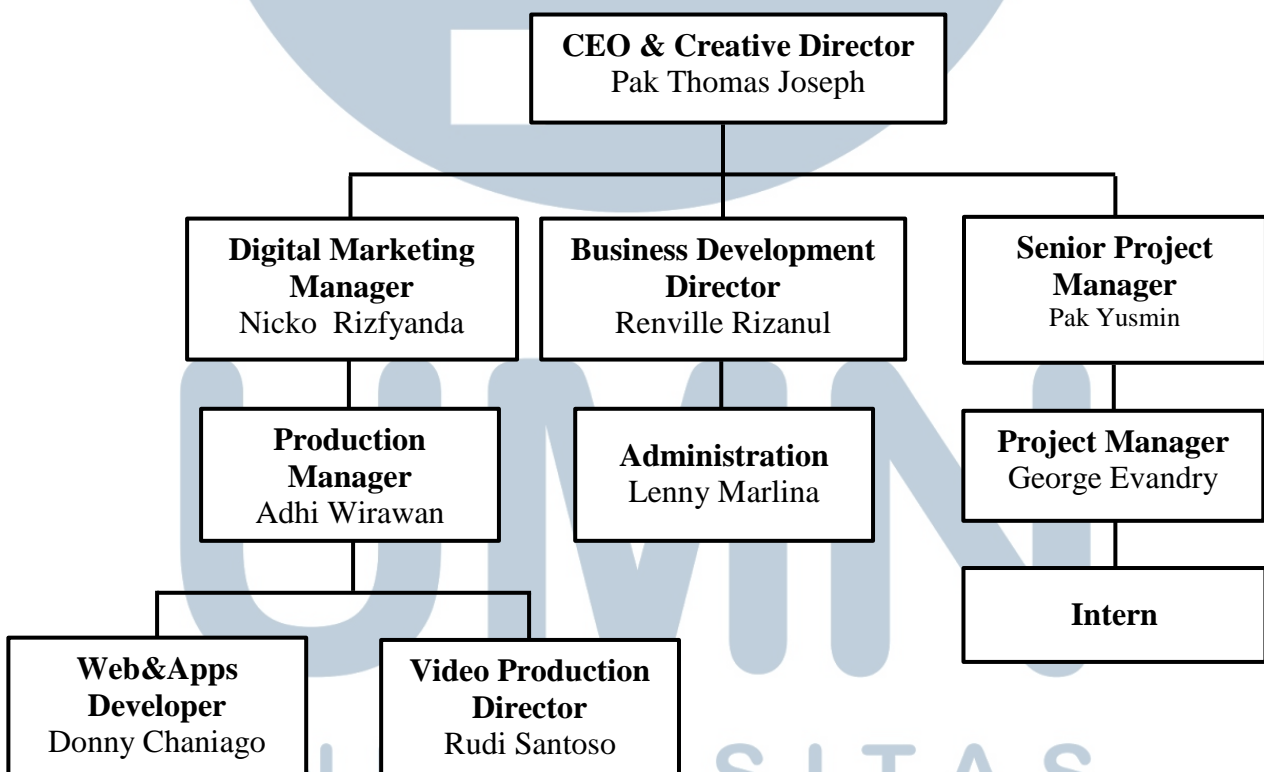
**CEO & Creative Director**
Pak Thomas Joseph

**Digital Marketing Manager**
Nicko Rizfyanda

**Business Development Director**
Renville Rizanul

**Senior Project Manager**
Pak Yusmin

**Production Manager**
Adhi Wirawan

**Administration**
Lenny Marlina

**Project Manager**
George Evandry

**Intern**

**Web&Apps Developer**
Donny Chaniago

**Video Production Director**
Rudi Santoso

UMN
SITAS